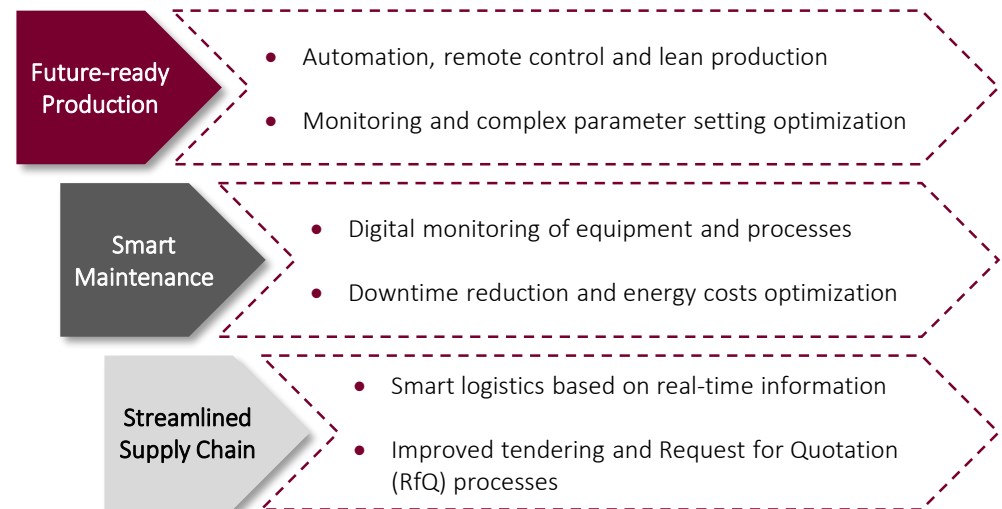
Future-ready Production

- Automation, remote control and lean production
- Monitoring and complex parameter setting optimization

Smart Maintenance

- Digital monitoring of equipment and processes
- Downtime reduction and energy costs optimization

Streamlined Supply Chain

- Smart logistics based on real-time information
- Improved tendering and Request for Quotation (RfQ) processes